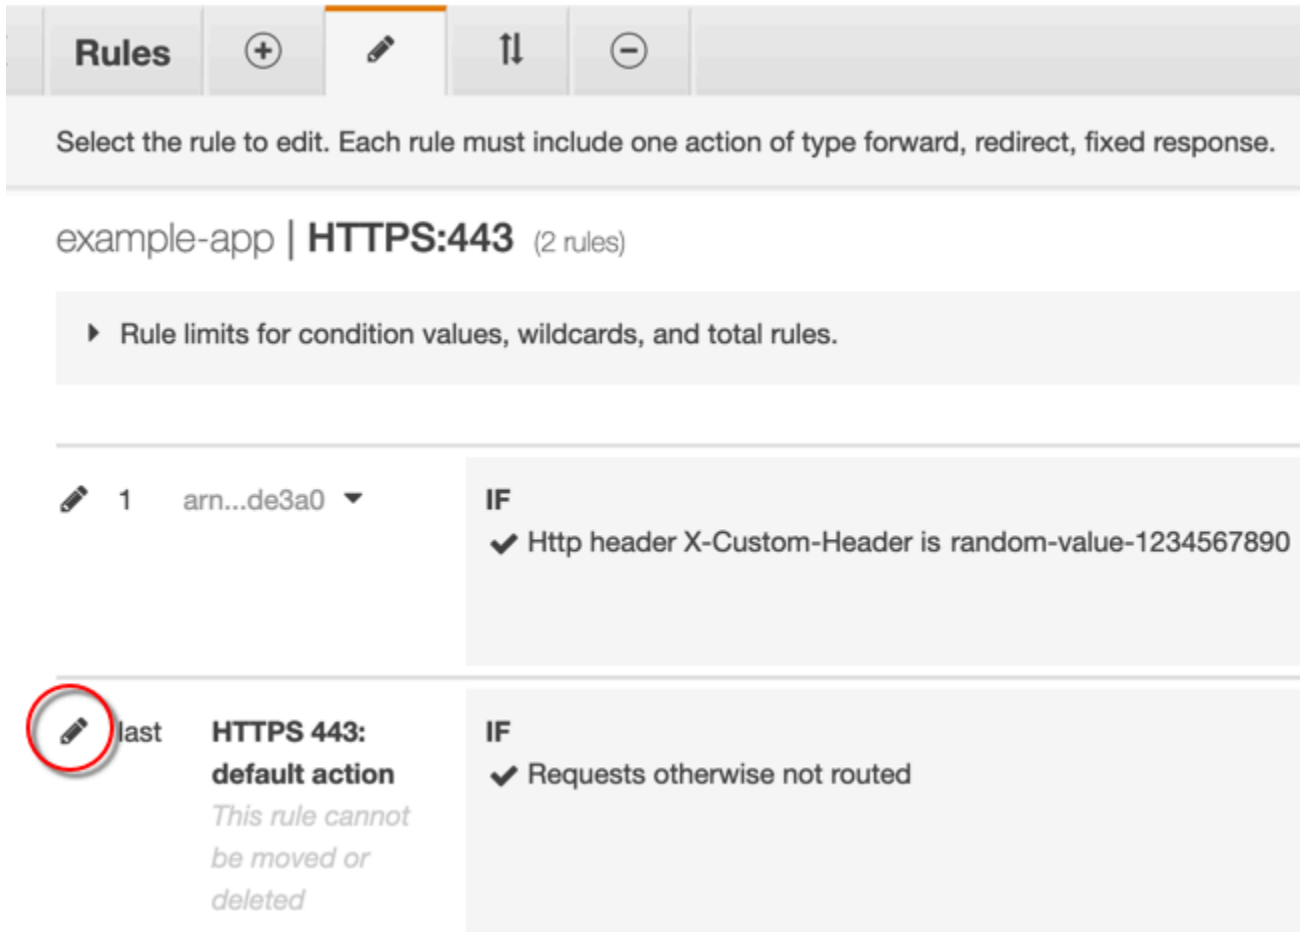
Rules

Select the rule to edit. Each rule must include one action of type forward, redirect, fixed response.

example-app | HTTPS:443 (2 rules)

Rule limits for condition values, wildcards, and total rules.

1 arn...de3a0

IF
Http header X-Custom-Header is random-value-1234567890

last HTTPS 443: default action
This rule cannot be moved or deleted

IF
Requests otherwise not routed